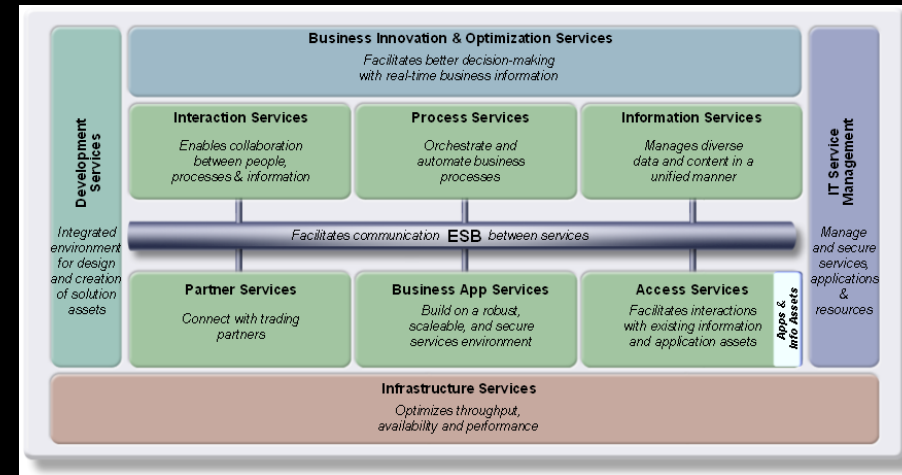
Development Services

Integrated environment for design and creation of solution assets

Business Innovation & Optimization Services

Facilitates better decision-making with real-time business information

Interaction Services

Enables collaboration between people, processes & information

Process Services

Orchestrate and automate business processes

Information Services

Manages diverse data and content in a unified manner

Facilitates communication ESB between services

Partner Services

Connect with trading partners

Business App Services

Build on a robust, scaleable, and secure services environment

Access Services

Facilitates interactions with existing information and application assets

Apps & Info Assets

IT Service Management

Manage and secure services, applications & resources

Infrastructure Services

Optimizes throughput, availability and performance